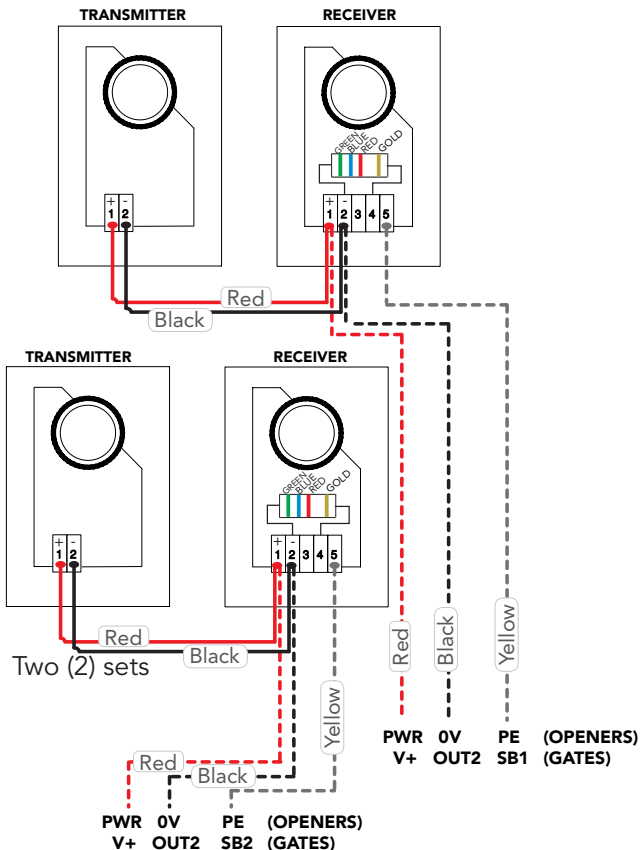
TRANSMITTER

+ -
1 2

RECEIVER

GREEN BLUE RED GOLD

+ -
1 2 3 4 5

Red
Black

TRANSMITTER

+ -
1 2

RECEIVER

GREEN BLUE RED GOLD

+ -
1 2 3 4 5

Red
Black
Two (2) sets

Red
Black
Yellow

PWR V+ 0V OUT2 PE SB1 (OPENERS) (GATES)

Yellow
Red
Black

PWR V+ 0V OUT2 PE SB2 (OPENERS) (GATES)